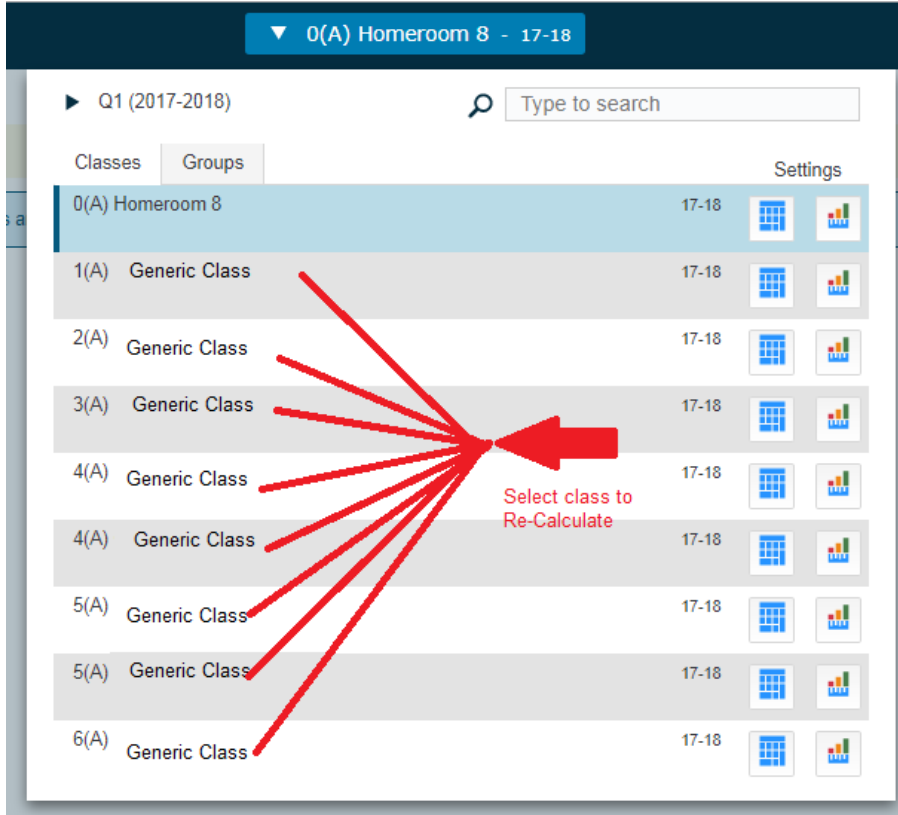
▼ 0(A) Homeroom 8 - 17-18

▶ Q1 (2017-2018)

Type to search

Classes | Groups

Settings

| | | |
|---|---|---|
| 0(A) Homeroom 8 | 17-18 | |
| 1(A) Generic Class | 17-18 | |
| 2(A) Generic Class | 17-18 | |
| 3(A) Generic Class | 17-18 | |
| 4(A) Generic Class | 17-18 | |
| 4(A) Generic Class | 17-18 | |
| 5(A) Generic Class | 17-18 | |
| 5(A) Generic Class | 17-18 | |
| 6(A) Generic Class | 17-18 | |

Select class to Re-Calculate